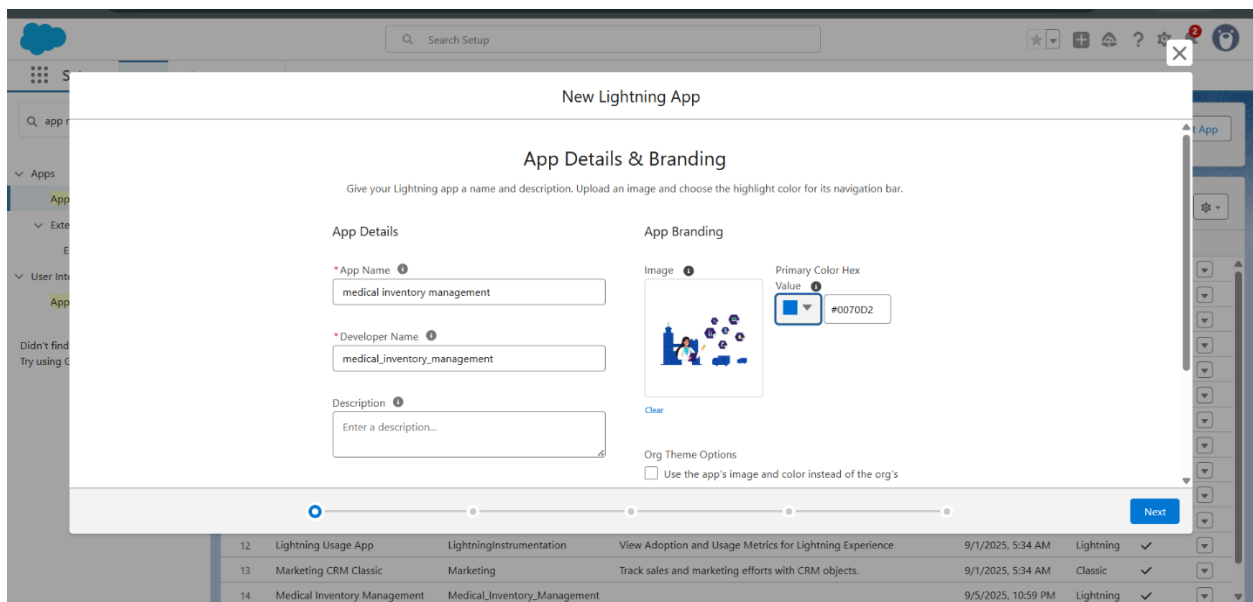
Search Setup

2

Apps

App

Exte

E

User Inte

App

Didn't find

Try using G

t App

New Lightning App

App Details & Branding

Give your Lightning app a name and description. Upload an image and choose the highlight color for its navigation bar.

App Details

*App Name

medical inventory management

*Developer Name

medical_inventory_management

Description

Enter a description...

App Branding

Image

Clear

Primary Color Hex Value

#0070D2

Org Theme Options

Use the app's image and color instead of the org's

Next

| 12 | Lightning Usage App | LightningInstrumentation | View Adoption and Usage Metrics for Lightning Experience | 9/1/2025, 5:34 AM | Lightning | ✓ |
|---|---|---|---|---|---|---|
| 13 | Marketing CRM Classic | Marketing | Track sales and marketing efforts with CRM objects. | 9/1/2025, 5:34 AM | Classic | ✓ |
| 14 | Medical Inventory Management | Medical_Inventory_Management | | 9/5/2025, 10:59 PM | Lightning | ✓ |